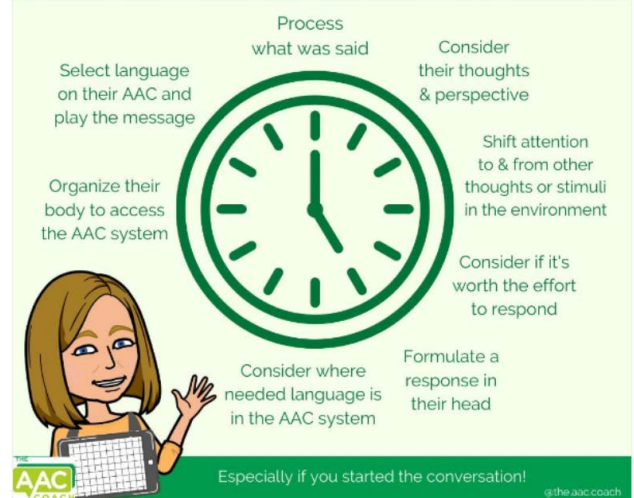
Process what was said

Consider their thoughts & perspective

Shift attention to & from other thoughts or stimuli in the environment

Consider if it's worth the effort to respond

Formulate a response in their head

Consider where needed language is in the AAC system

Organize their body to access the AAC system

Select language on their AAC and play the message

THE AAC COACH

Especially if you started the conversation!

@the.aac.coach